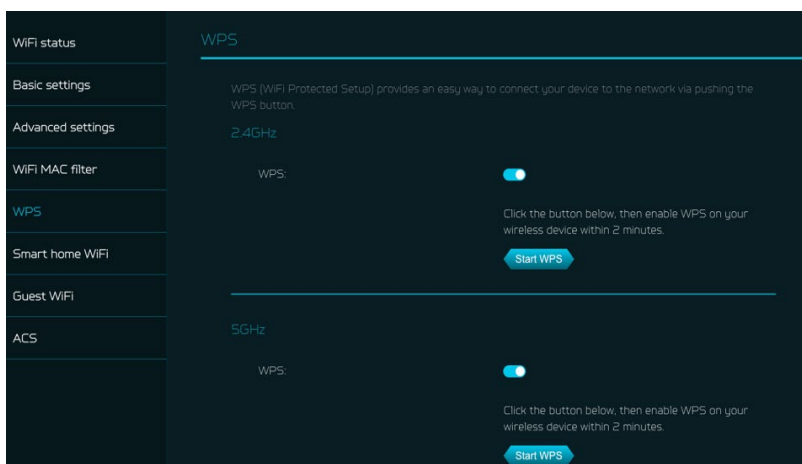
WiFi status
Basic settings
Advanced settings
WiFi MAC filter
WPS
Smart home WiFi
Guest WiFi
ACS

WPS

WPS (WiFi Protected Setup) provides an easy way to connect your device to the network via pushing the WPS button.

2.4GHz

WPS:

Click the button below, then enable WPS on your wireless device within 2 minutes.

Start WPS

5GHz

WPS:

Click the button below, then enable WPS on your wireless device within 2 minutes.

Start WPS